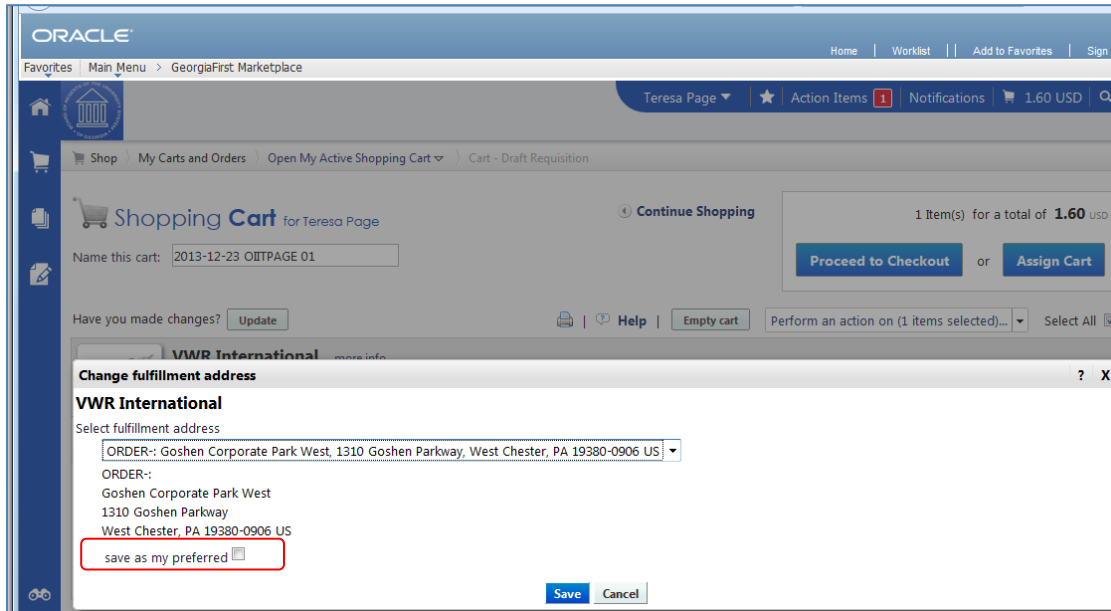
ORACLE

Home | Worklist | Add to Favorites | Sign

Favorites | Main Menu > GeorgiaFirst Marketplace

Teresa Page | Action Items 1 | Notifications | 1.60 USD

Shop | My Carts and Orders | Open My Active Shopping Cart | Cart - Draft Requisition

Shopping Cart for Teresa Page

Continue Shopping

1 Item(s) for a total of 1.60 USD

Name this cart: 2013-12-23 OIITPAGE 01

Proceed to Checkout or Assign Cart

Have you made changes? Update

| Help | Empty cart | Perform an action on (1 items selected)... | Select All

VWR International more info

Change fulfillment address ? X

VWR International

Select fulfillment address

ORDER-: Goshen Corporate Park West, 1310 Goshen Parkway, West Chester, PA 19380-0906 US

ORDER-:
Goshen Corporate Park West
1310 Goshen Parkway
West Chester, PA 19380-0906 US

save as my preferred

Save Cancel